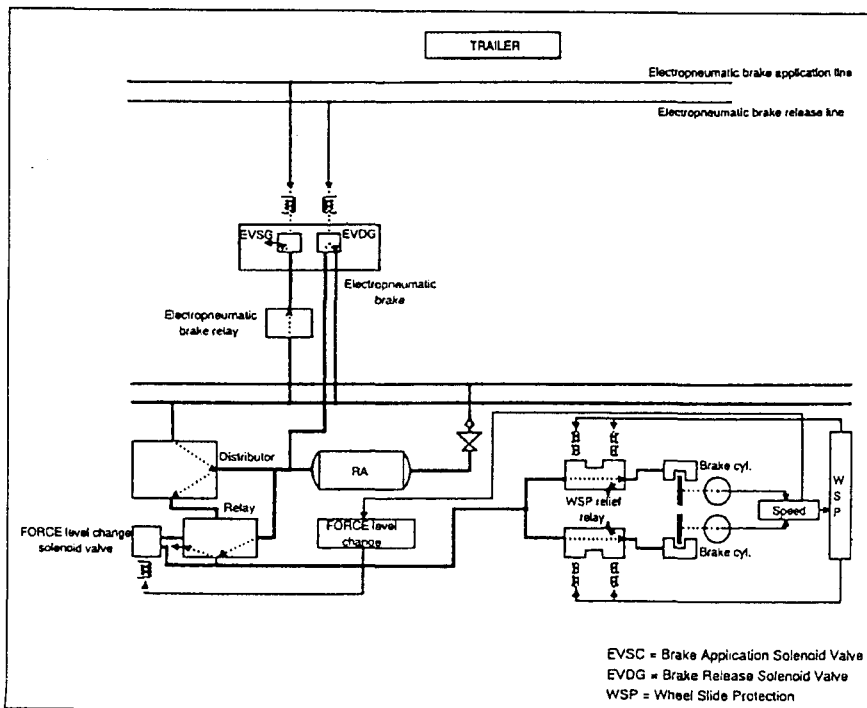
TRAILER

Electropneumatic brake application line

Electropneumatic brake release line

EVSG

EVDG

Electropneumatic brake

Electropneumatic brake relay

Distributor

RA

Relay

FORCE level change solenoid valve

FORCE level change

WSP relief relay

Brake cyl.

Brake cyl.

Speed

W S P

EVSC = Brake Application Solenoid Valve
EVDG = Brake Release Solenoid Valve
WSP = Wheel Slide Protection